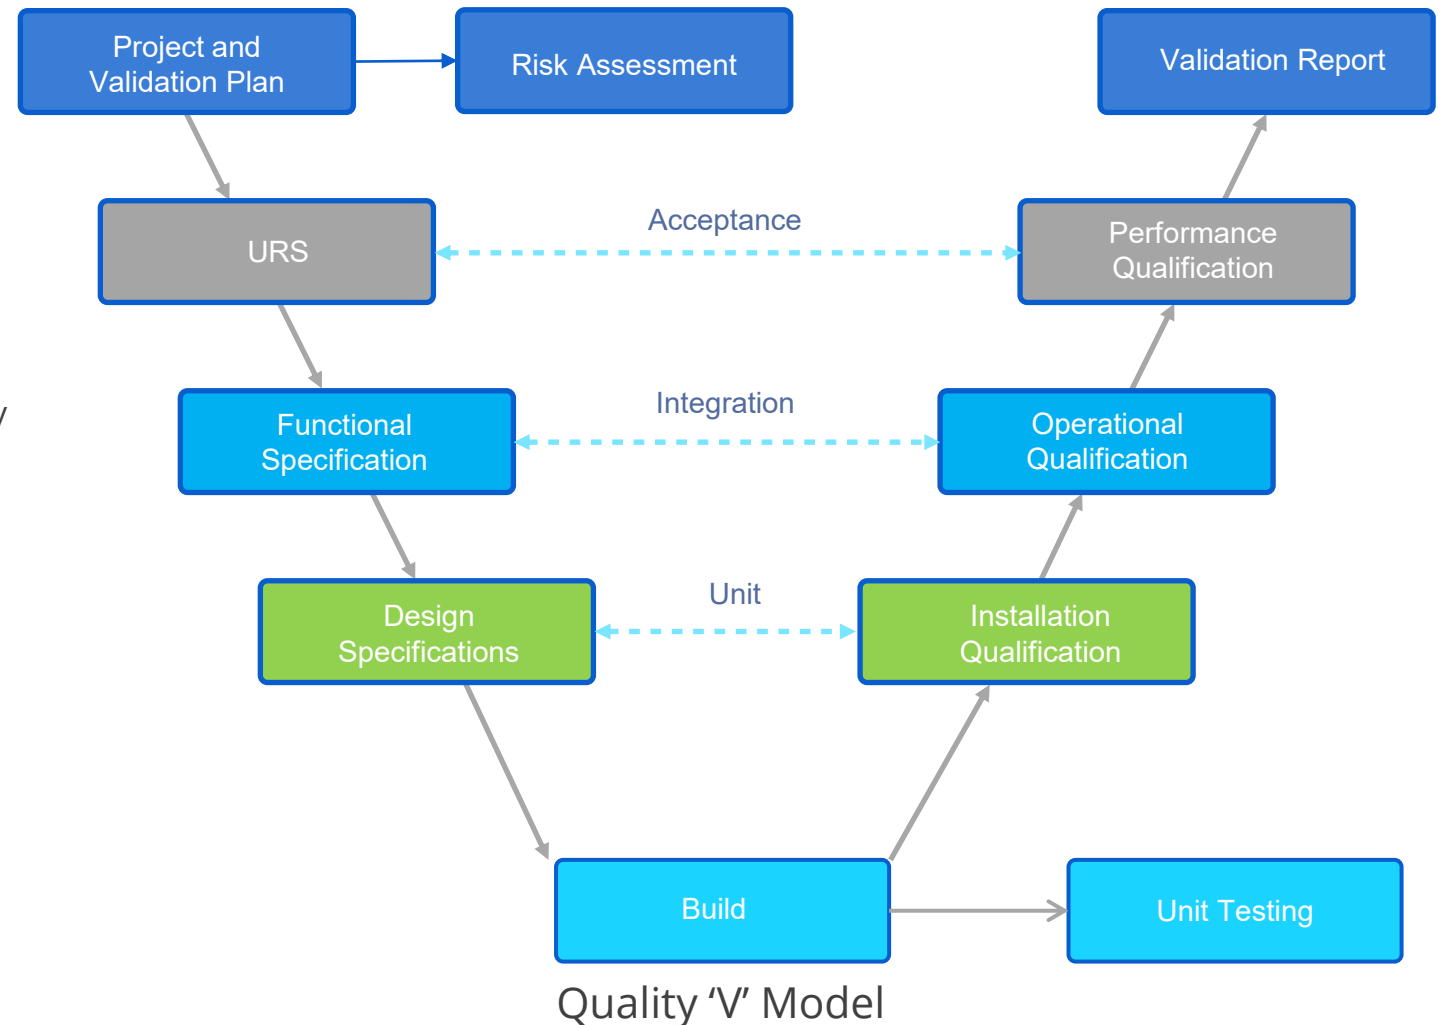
Project and Validation Plan

Risk Assessment

Validation Report

URS

Acceptance

Performance Qualification

Functional Specification

Integration

Operational Qualification

Design Specifications

Unit

Installation Qualification

Build

Unit Testing

Quality ‘V’ Model